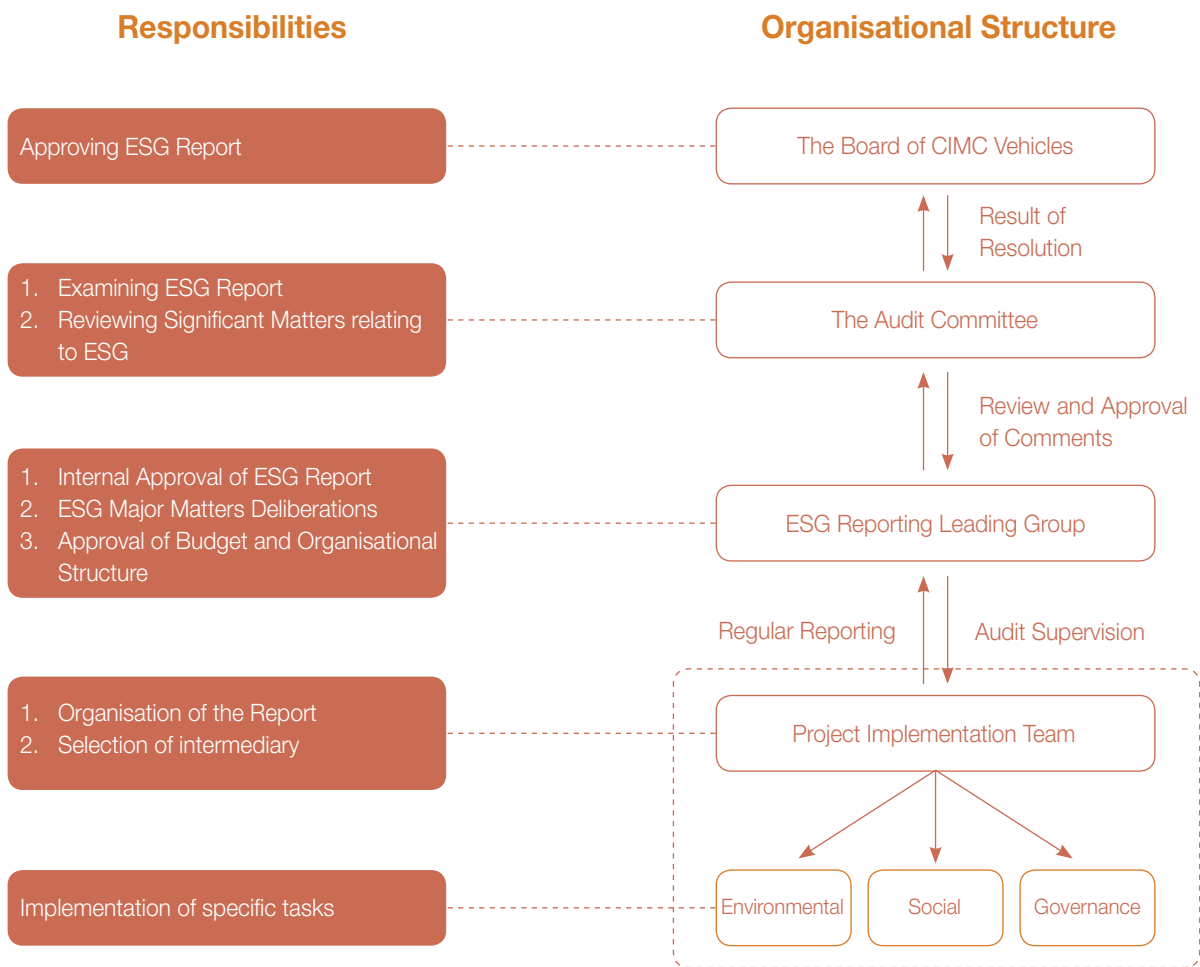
Responsibilities

Organisational Structure

Approving ESG Report

The Board of CIMC Vehicles

Result of Resolution

1. Examining ESG Report
2. Reviewing Significant Matters relating to ESG

The Audit Committee

Review and Approval of Comments

1. Internal Approval of ESG Report
2. ESG Major Matters Deliberations
3. Approval of Budget and Organisational Structure

ESG Reporting Leading Group

Regular Reporting

Audit Supervision

1. Organisation of the Report
2. Selection of intermediary

Project Implementation Team

Implementation of specific tasks

Environmental

Social

Governance